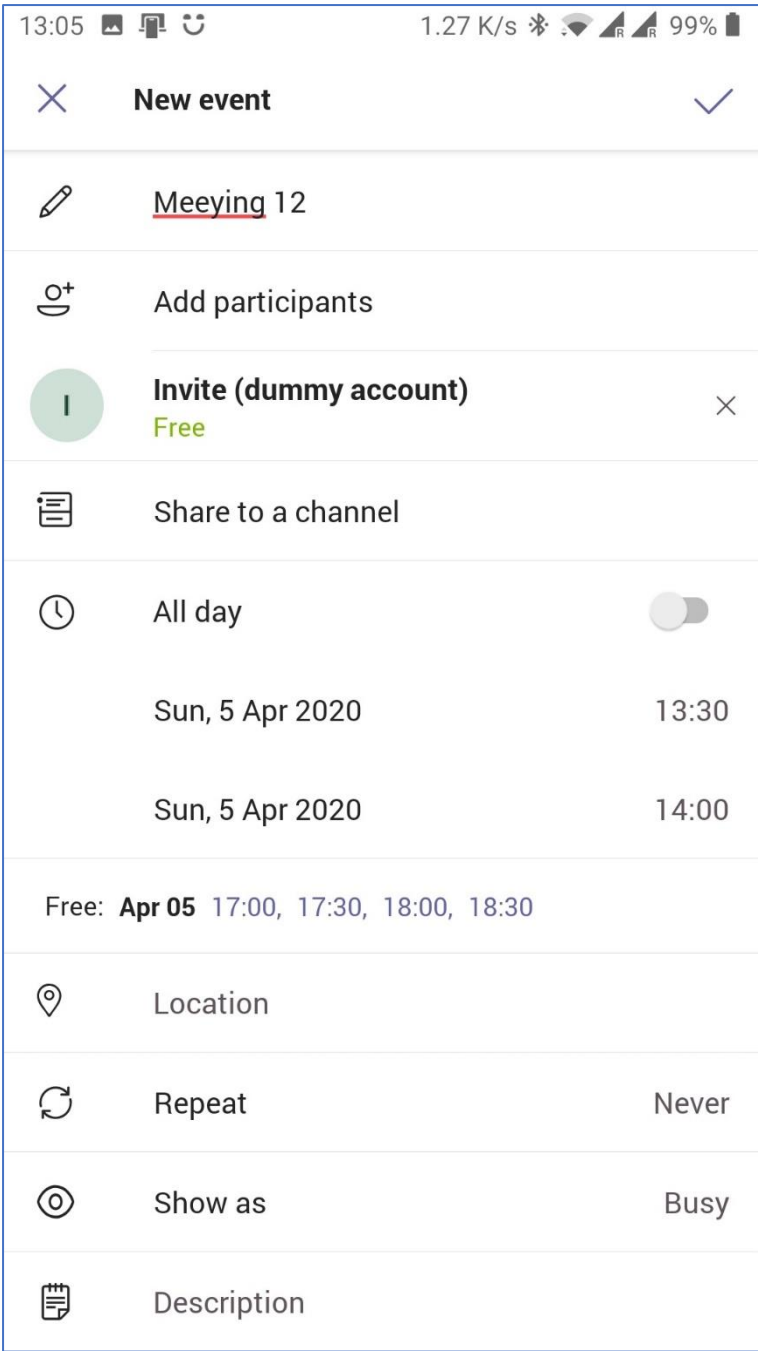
13:05 1.27 K/s 99%

New event

Meeying 12

Add participants

I
Invite (dummy account)
Free

Share to a channel

All day

Sun, 5 Apr 2020 13:30

Sun, 5 Apr 2020 14:00

Free: Apr 05 17:00, 17:30, 18:00, 18:30

Location

Repeat Never

Show as Busy

Description